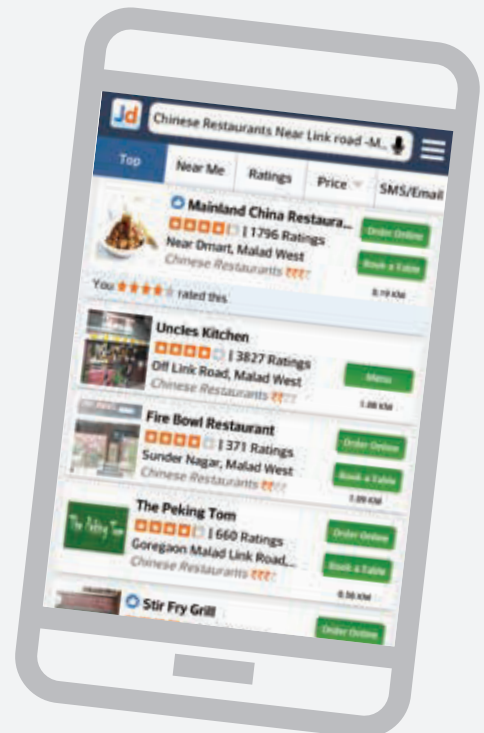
Jd
Chinese Restaurants Near Link road -M...

Top
Near Me
Ratings
Price
SMS/Email

Mainland China Restaura...
| 1796 Ratings
Near Dmart, Malad West
Chinese Restaurants ₹₹₹
Order Online
Book a Table
8.19 KM
You rated this

Uncles Kitchen
| 3827 Ratings
Off Link Road, Malad West
Chinese Restaurants ₹₹₹
Menu
1.08 KM

Fire Bowl Restaurant
| 371 Ratings
Sunder Nagar, Malad West
Chinese Restaurants ₹₹₹
Order Online
Book a Table
1.09 KM

The Peking Tom
| 660 Ratings
Goregaon Malad Link Road...
Chinese Restaurants ₹₹₹
Order Online
Book a Table
0.56 KM

Stir Fry Grill
Order Online